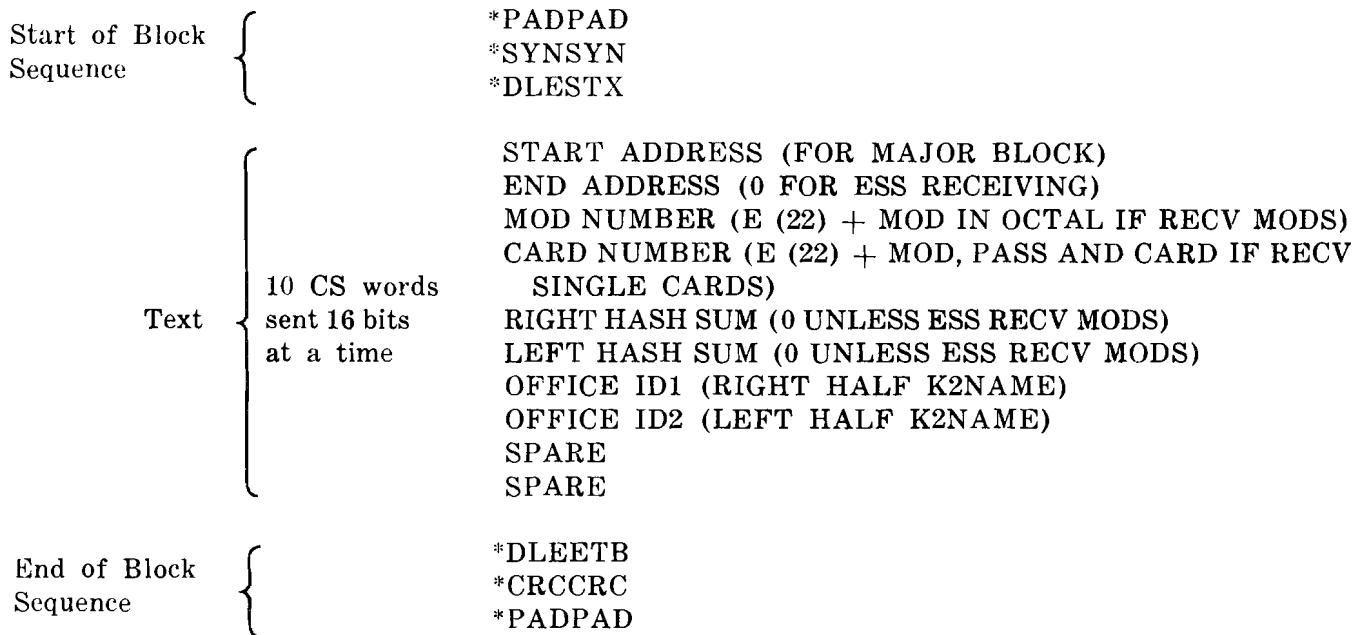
Start of Block Sequence

*PADPAD
*SYNSYN
*DLESTX

Text

10 CS words sent 16 bits at a time

START ADDRESS (FOR MAJOR BLOCK)
END ADDRESS (0 FOR ESS RECEIVING)
MOD NUMBER (E (22) + MOD IN OCTAL IF RECV MODS)
CARD NUMBER (E (22) + MOD, PASS AND CARD IF RECV SINGLE CARDS)
RIGHT HASH SUM (0 UNLESS ESS RECV MODS)
LEFT HASH SUM (0 UNLESS ESS RECV MODS)
OFFICE ID1 (RIGHT HALF K2NAME)
OFFICE ID2 (LEFT HALF K2NAME)
SPARE
SPARE

End of Block Sequence

*DLEETB
*CRCCRC
*PADPAD